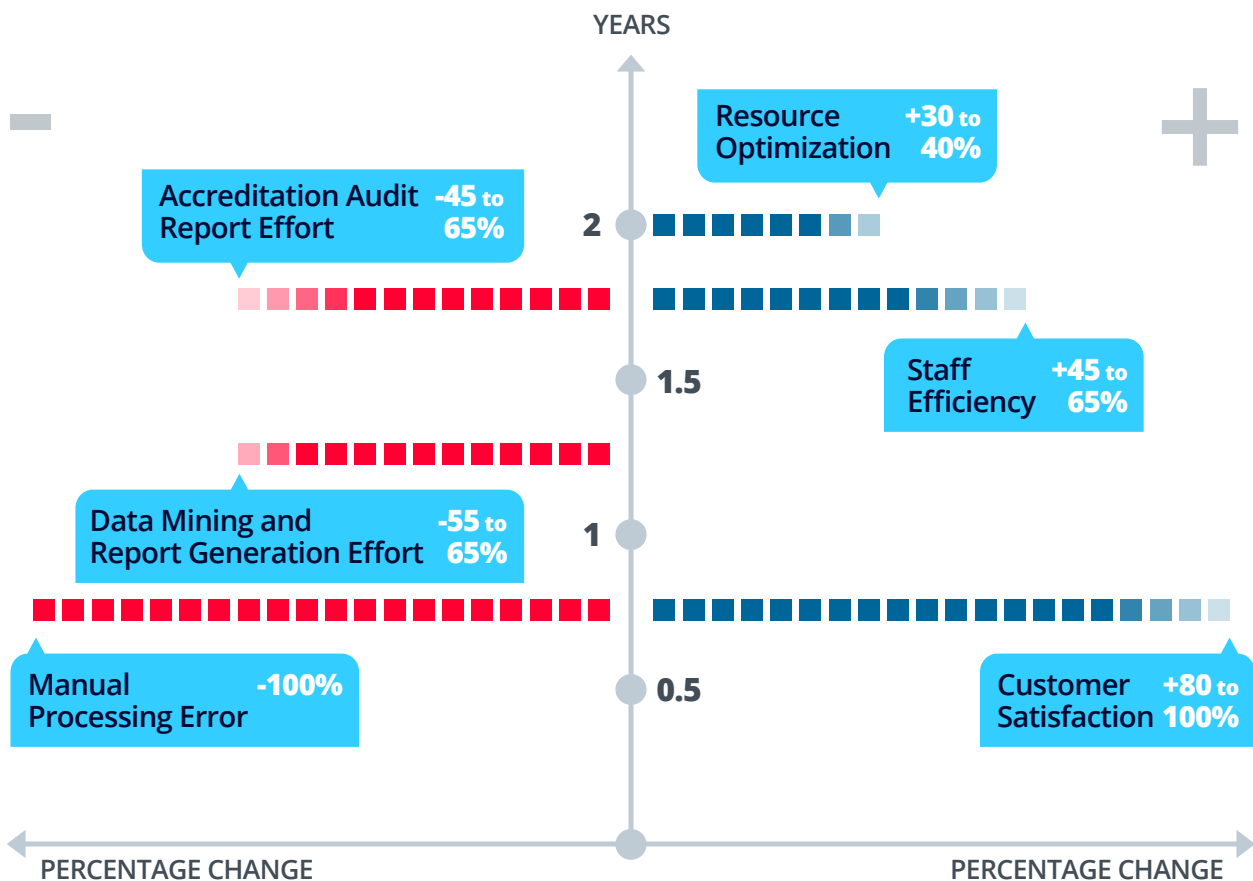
YEARS

Resource Optimization +30 to 40%

Accreditation Audit Report Effort -45 to 65%

2

Staff Efficiency +45 to 65%

1.5

Data Mining and Report Generation Effort -55 to 65%

1

Manual Processing Error -100%

0.5

Customer Satisfaction +80 to 100%

PERCENTAGE CHANGE

PERCENTAGE CHANGE